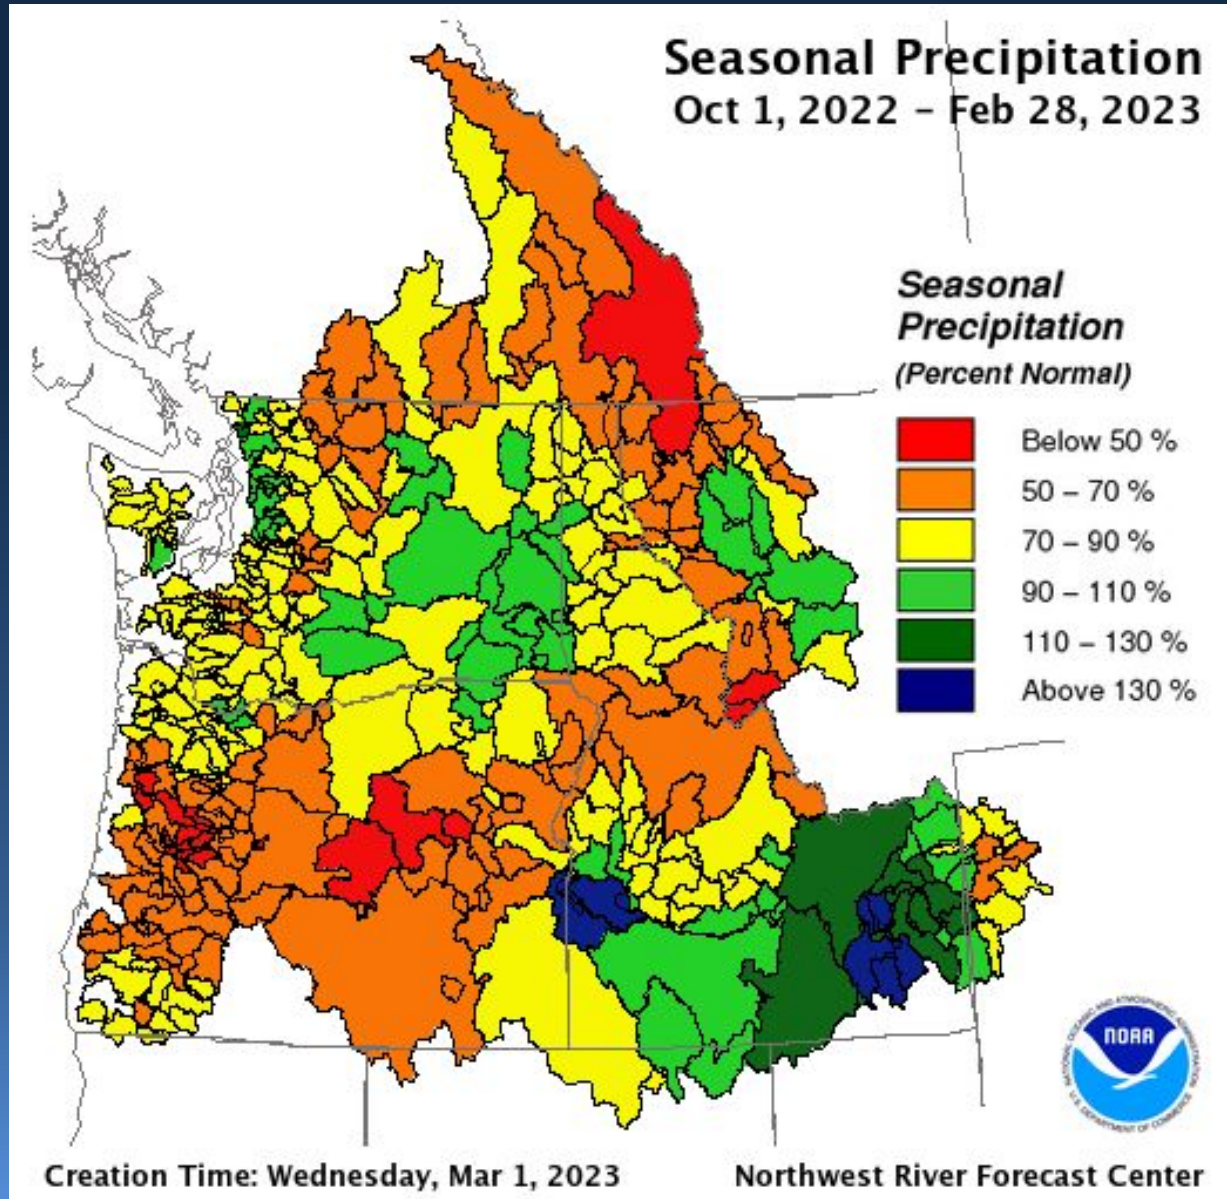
Seasonal Precipitation
Oct 1, 2022 – Feb 28, 2023

Seasonal Precipitation
(Percent Normal)

Below 50 %
50 – 70 %
70 – 90 %
90 – 110 %
110 – 130 %
Above 130 %

NOAA
NATIONAL OCEANIC AND ATMOSPHERIC ADMINISTRATION
U.S. DEPARTMENT OF COMMERCE

Creation Time: Wednesday, Mar 1, 2023

Northwest River Forecast Center